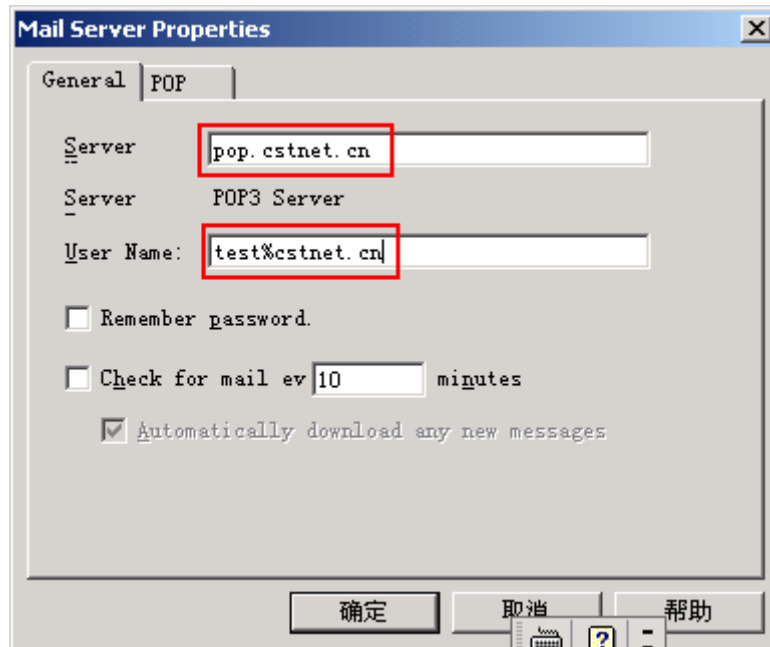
Mail Server Properties

General | POP

Server pop.cstnet.cn

Server POP3 Server

User Name: test%cstnet.cn

Remember password.

Check for mail ev 10 minutes

Automatically download any new messages

确定 取消 帮助